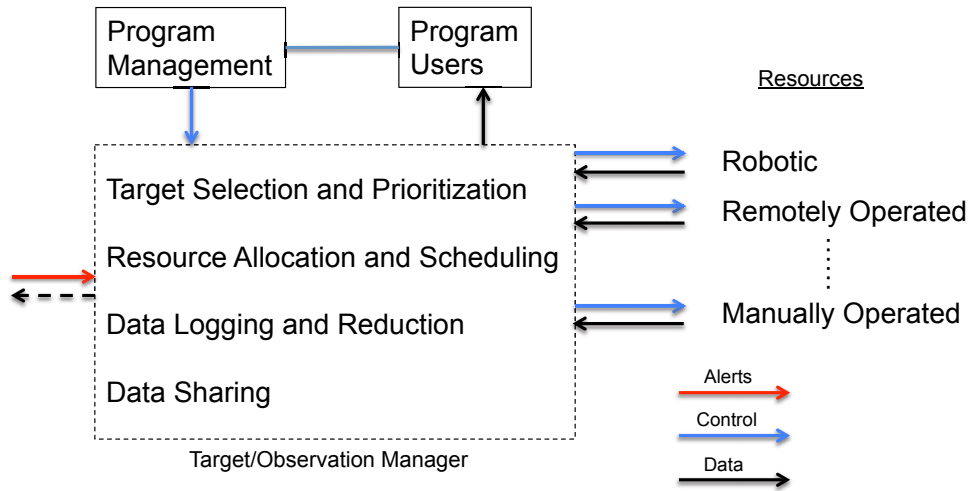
Program Management

Program Users

Resources

Target Selection and Prioritization

Resource Allocation and Scheduling

Data Logging and Reduction

Data Sharing

Target/Observation Manager

Robotic

Remotely Operated

Manually Operated

Alerts

Control

Data